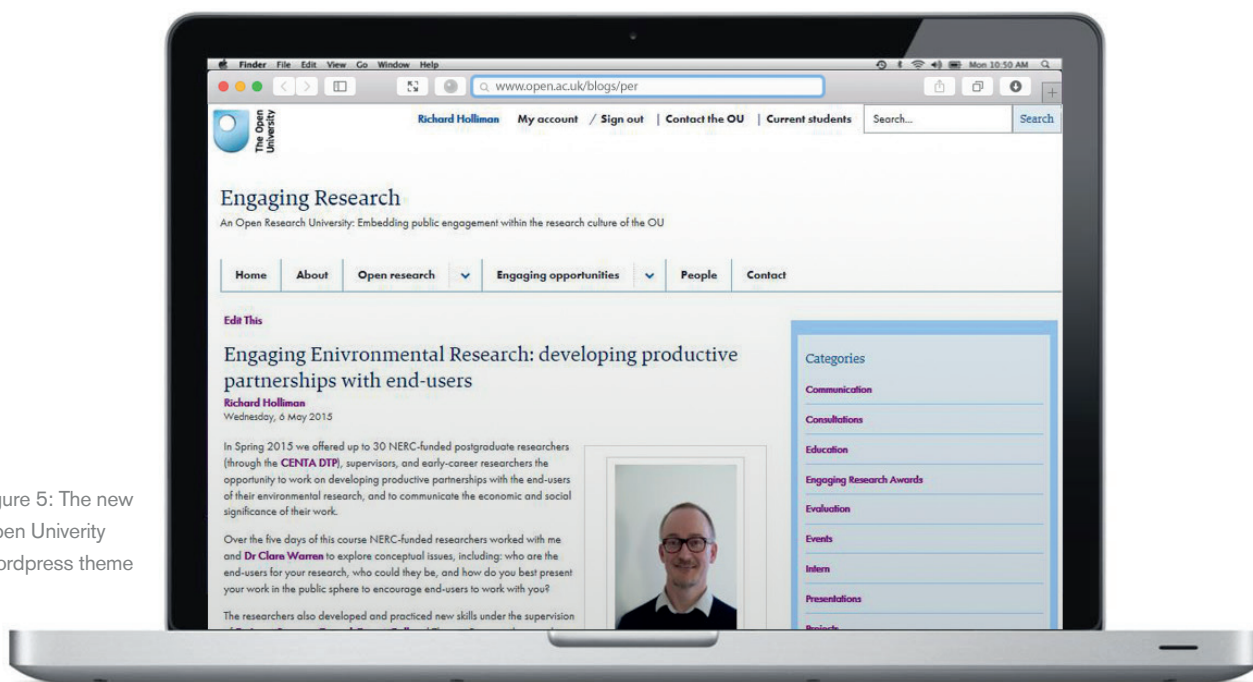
gure 5: The new
pen Univerity
ordpress theme

Finder File Edit View Go Window Help

Mon 10:50 AM

www.open.ac.uk/blogs/per

The Open University

Richard Holliman My account / Sign out | Contact the OU | Current students

Search...

Search

Engaging Research

An Open Research University: Embedding public engagement within the research culture of the OU

Home About Open research Engaging opportunities People Contact

Edit This

Engaging Enivronmental Research: developing productive partnerships with end-users

Richard Holliman
Wednesday, 6 May 2015

In Spring 2015 we offered up to 30 NERC-funded postgraduate researchers (through the CENTA DTP), supervisors, and early-career researchers the opportunity to work on developing productive partnerships with the end-users of their environmental research, and to communicate the economic and social significance of their work.

Over the five days of this course NERC-funded researchers worked with me and Dr Clara Warren to explore conceptual issues, including: who are the end-users for your research, who could they be, and how do you best present your work in the public sphere to encourage end-users to work with you?

The researchers also developed and practiced new skills under the supervision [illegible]

Categories

Communication

Consultations

Education

Engaging Research Awards

Evaluation

Events

Intern

Presentations

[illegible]